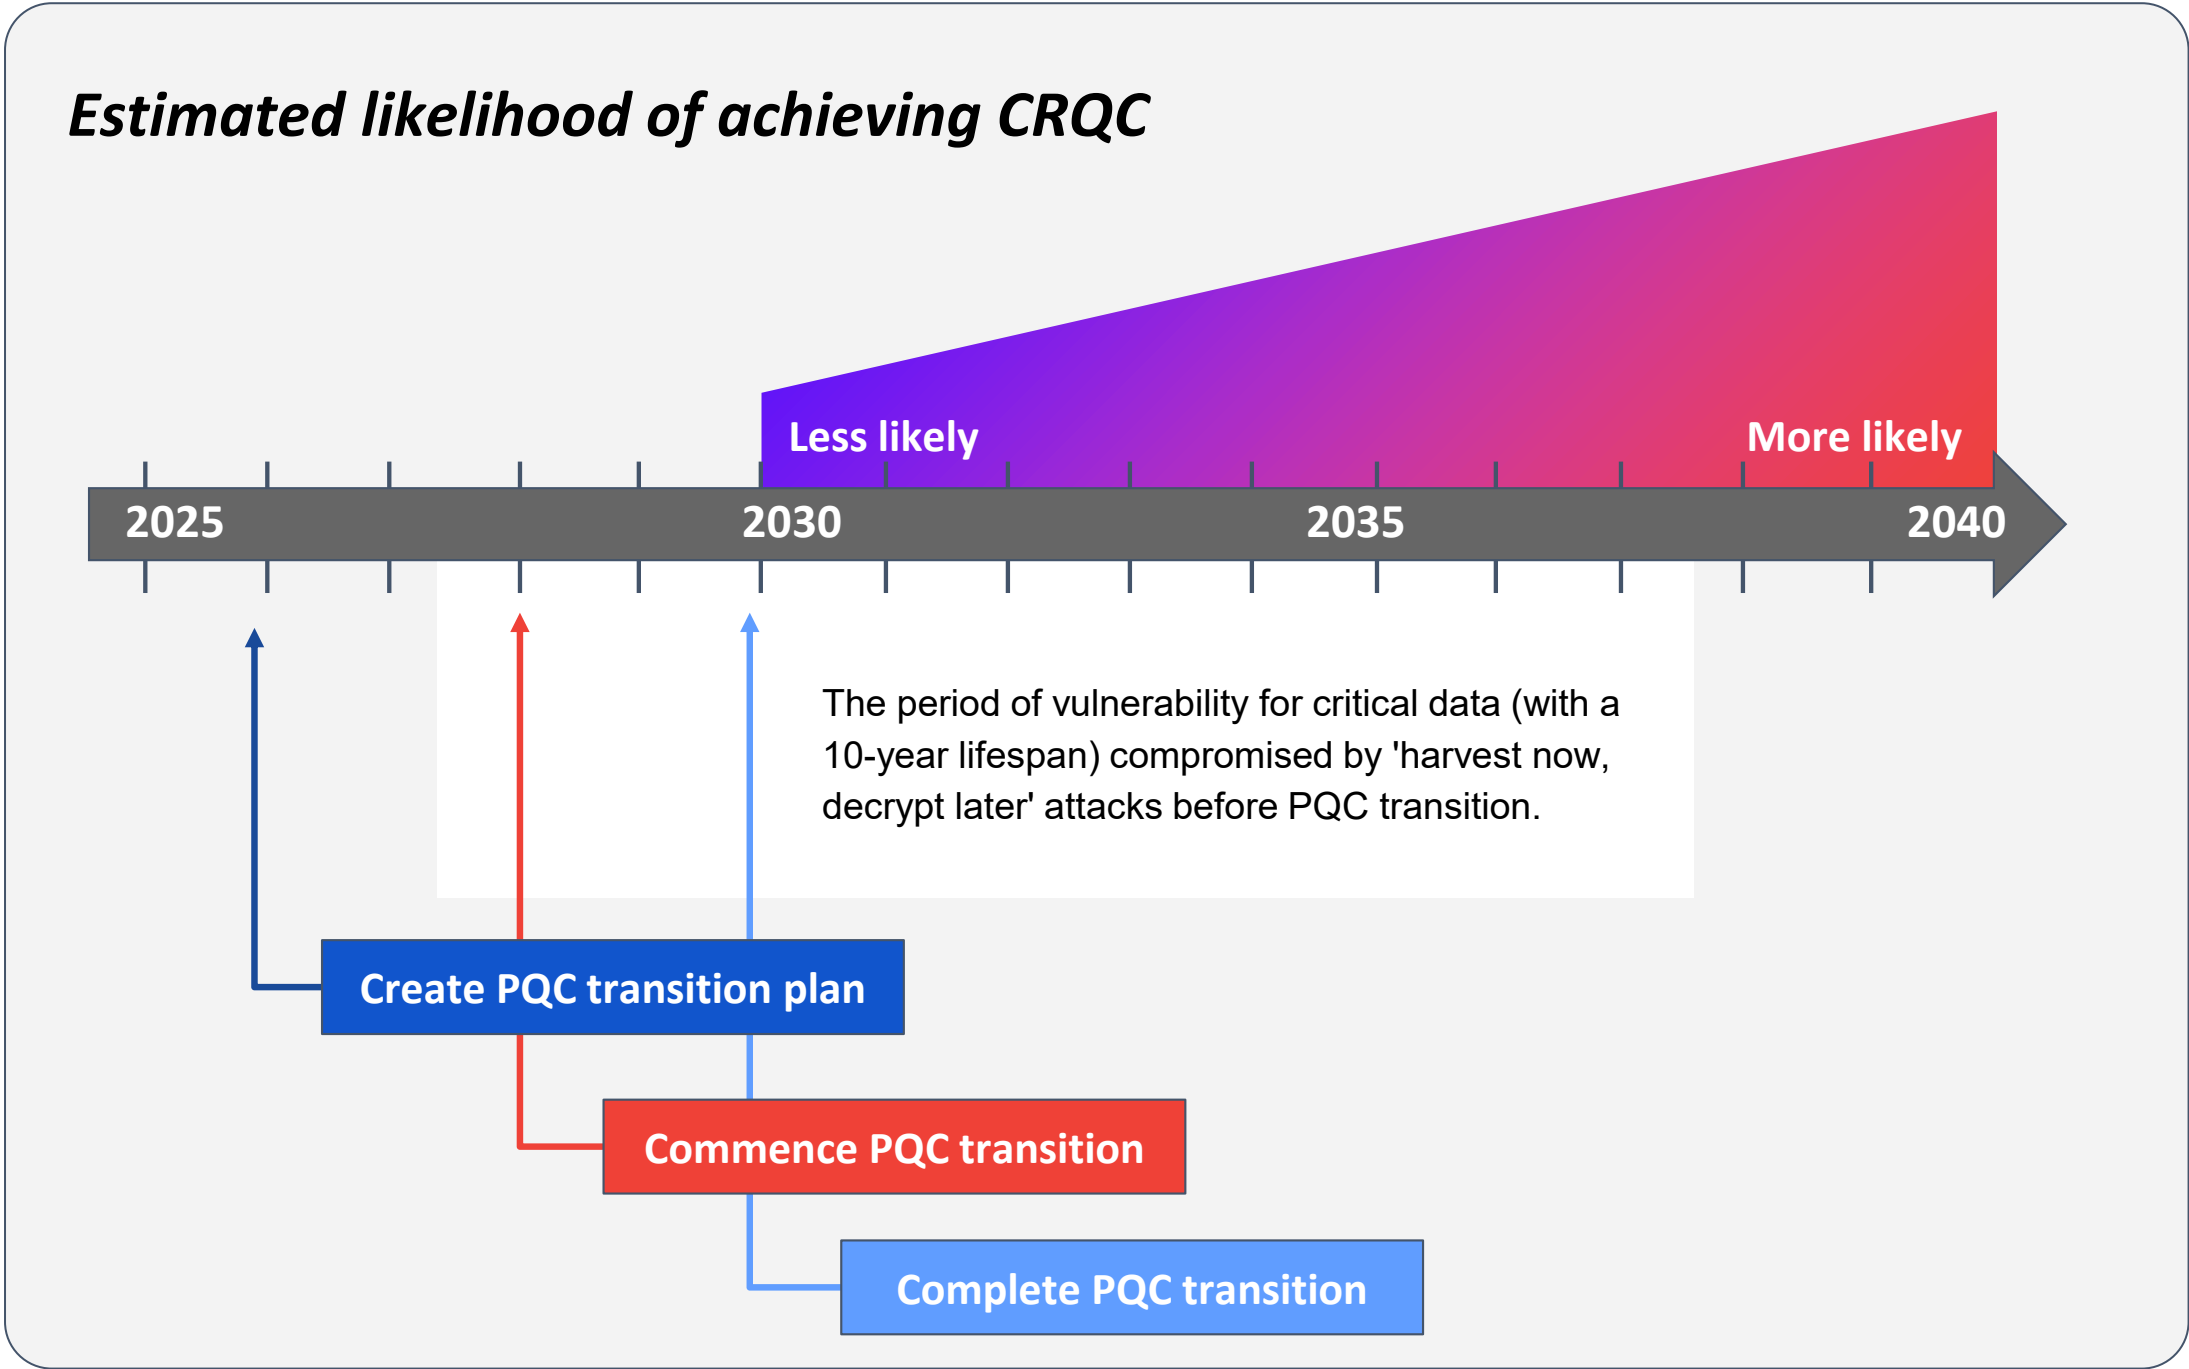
Estimated likelihood of achieving CRQC

Less likely

More likely

2025

2030

2035

2040

The period of vulnerability for critical data (with a 10-year lifespan) compromised by 'harvest now, decrypt later' attacks before PQC transition.

Create PQC transition plan

Commence PQC transition

Complete PQC transition